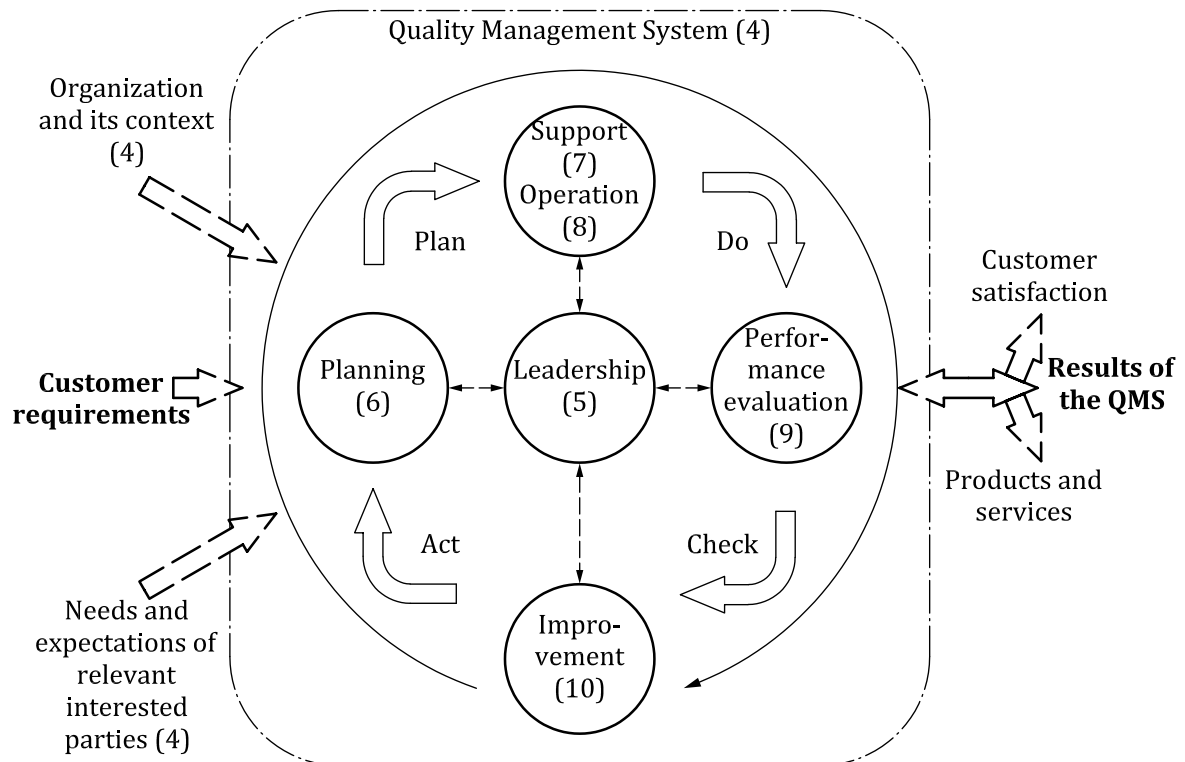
Quality Management System (4)

Organization and its context (4)

Customer requirements

Needs and expectations of relevant interested parties (4)

Support (7) Operation (8)

Plan

Do

Planning (6)

Leadership (5)

Performance evaluation (9)

Act

Check

Improvement (10)

Customer satisfaction

Results of the QMS

Products and services